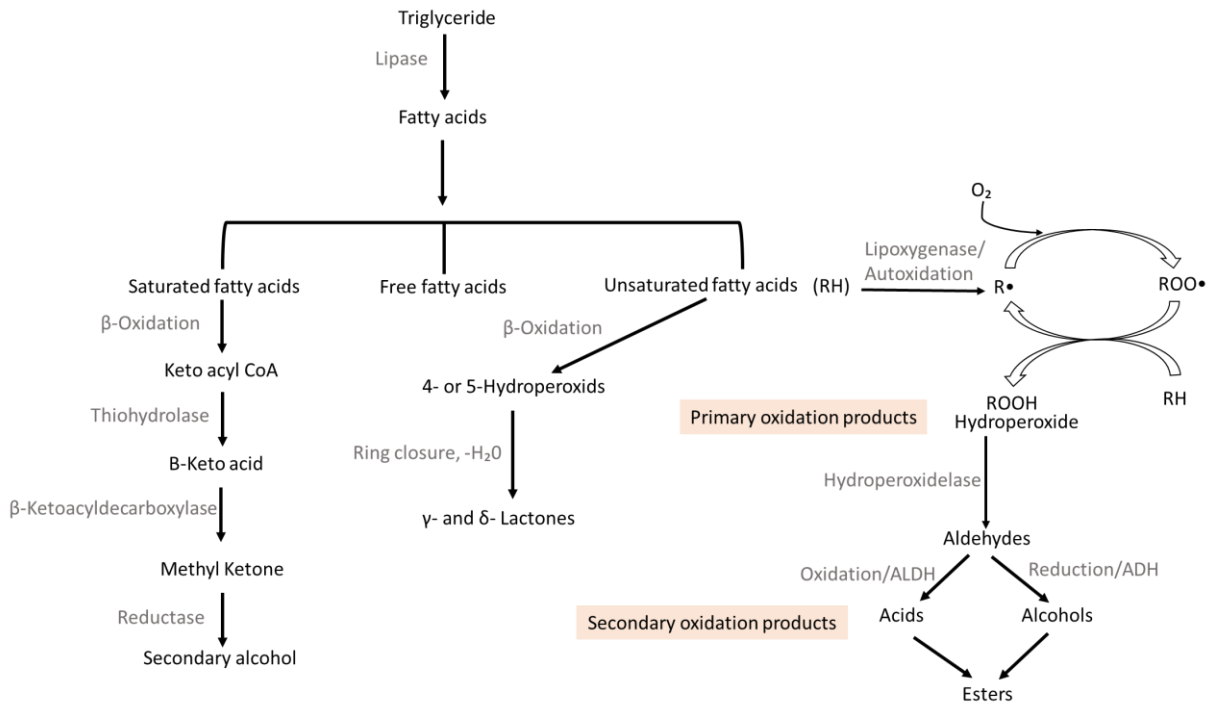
Triglyceride

Lipase

Fatty acids

$O_2$

Lipoxygenase/ Autoxidation

Saturated fatty acids

Free fatty acids

Unsaturated fatty acids

(RH)

R•

ROO•

β-Oxidation

β-Oxidation

Keto acyl CoA

4- or 5-Hydroperoxids

ROOH Hydroperoxide

RH

Primary oxidation products

Thiohydrolase

B-Keto acid

Ring closure, -$H_20$

Hydroperoxidelase

β-Ketoacyldecarboxylase

γ- and δ- Lactones

Aldehydes

Methyl Ketone

Oxidation/ALDH

Reduction/ADH

Reductase

Secondary oxidation products

Acids

Alcohols

Secondary alcohol

Esters